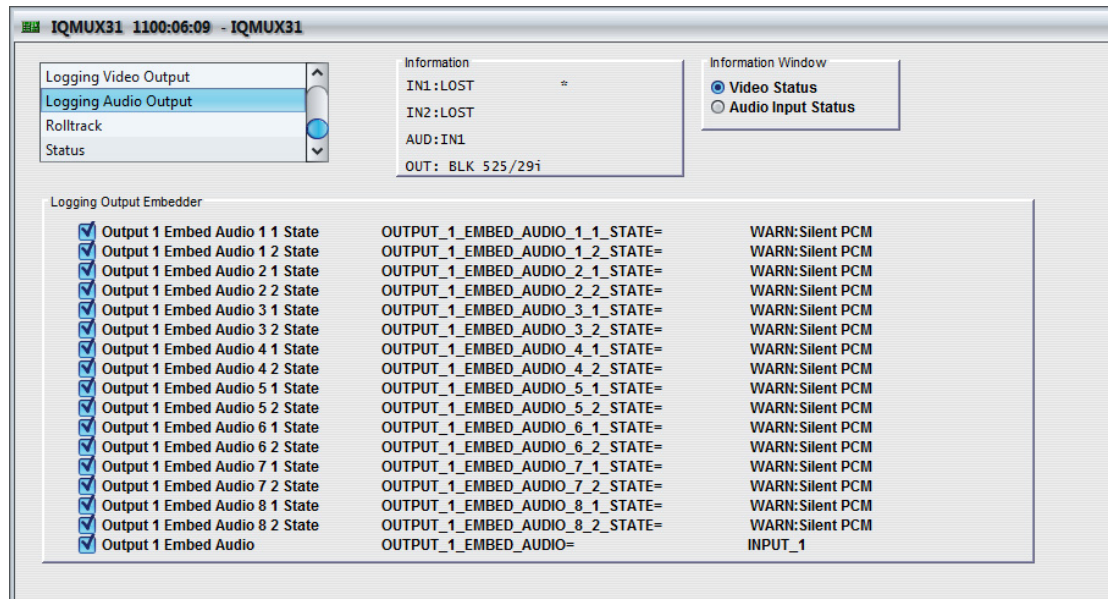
IQMUX31 1100:06:09 - IQMUX31

Logging Video Output
Logging Audio Output
Rolltrack
Status

Information
IN1:LOST *
IN2:LOST
AUD:IN1
OUT: BLK 525/29i

Information Window
Video Status
Audio Input Status

Logging Output Embedder

| | | |
|---|---|---|
| Output 1 Embed Audio 1 1 State | OUTPUT_1_EMBED_AUDIO_1_1_STATE= | WARN:Silent PCM |
| Output 1 Embed Audio 1 2 State | OUTPUT_1_EMBED_AUDIO_1_2_STATE= | WARN:Silent PCM |
| Output 1 Embed Audio 2 1 State | OUTPUT_1_EMBED_AUDIO_2_1_STATE= | WARN:Silent PCM |
| Output 1 Embed Audio 2 2 State | OUTPUT_1_EMBED_AUDIO_2_2_STATE= | WARN:Silent PCM |
| Output 1 Embed Audio 3 1 State | OUTPUT_1_EMBED_AUDIO_3_1_STATE= | WARN:Silent PCM |
| Output 1 Embed Audio 3 2 State | OUTPUT_1_EMBED_AUDIO_3_2_STATE= | WARN:Silent PCM |
| Output 1 Embed Audio 4 1 State | OUTPUT_1_EMBED_AUDIO_4_1_STATE= | WARN:Silent PCM |
| Output 1 Embed Audio 4 2 State | OUTPUT_1_EMBED_AUDIO_4_2_STATE= | WARN:Silent PCM |
| Output 1 Embed Audio 5 1 State | OUTPUT_1_EMBED_AUDIO_5_1_STATE= | WARN:Silent PCM |
| Output 1 Embed Audio 5 2 State | OUTPUT_1_EMBED_AUDIO_5_2_STATE= | WARN:Silent PCM |
| Output 1 Embed Audio 6 1 State | OUTPUT_1_EMBED_AUDIO_6_1_STATE= | WARN:Silent PCM |
| Output 1 Embed Audio 6 2 State | OUTPUT_1_EMBED_AUDIO_6_2_STATE= | WARN:Silent PCM |
| Output 1 Embed Audio 7 1 State | OUTPUT_1_EMBED_AUDIO_7_1_STATE= | WARN:Silent PCM |
| Output 1 Embed Audio 7 2 State | OUTPUT_1_EMBED_AUDIO_7_2_STATE= | WARN:Silent PCM |
| Output 1 Embed Audio 8 1 State | OUTPUT_1_EMBED_AUDIO_8_1_STATE= | WARN:Silent PCM |
| Output 1 Embed Audio 8 2 State | OUTPUT_1_EMBED_AUDIO_8_2_STATE= | WARN:Silent PCM |
| Output 1 Embed Audio | OUTPUT_1_EMBED_AUDIO= | INPUT_1 |